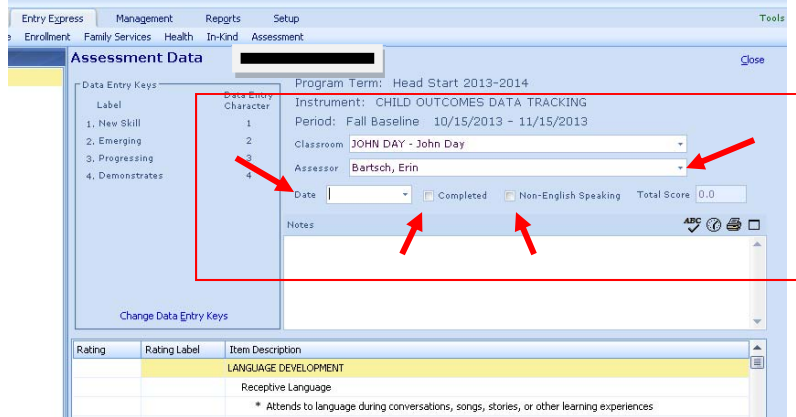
Entry Express Management Reports Setup Tools

e Enrollment Family Services Health In-Kind Assessment

Assessment Data

Close

Data Entry Keys

| Label | Data Entry Character |
|---|---|
| 1. New Skill | 1 |
| 2. Emerging | 2 |
| 3. Progressing | 3 |
| 4. Demonstrates | 4 |

Change Data Entry Keys

Program Term: Head Start 2013-2014

Instrument: CHILD OUTCOMES DATA TRACKING

Period: Fall Baseline 10/15/2013 - 11/15/2013

Classroom JOHN DAY - John Day

Assessor Bartsch, Erin

Date Completed Non-English Speaking Total Score 0.0

Notes

| Rating | Rating Label | Item Description |
|---|---|---|
| | | LANGUAGE DEVELOPMENT |
| | | Receptive Language |
| | | * Attends to language during conversations, songs, stories, or other learning experiences |